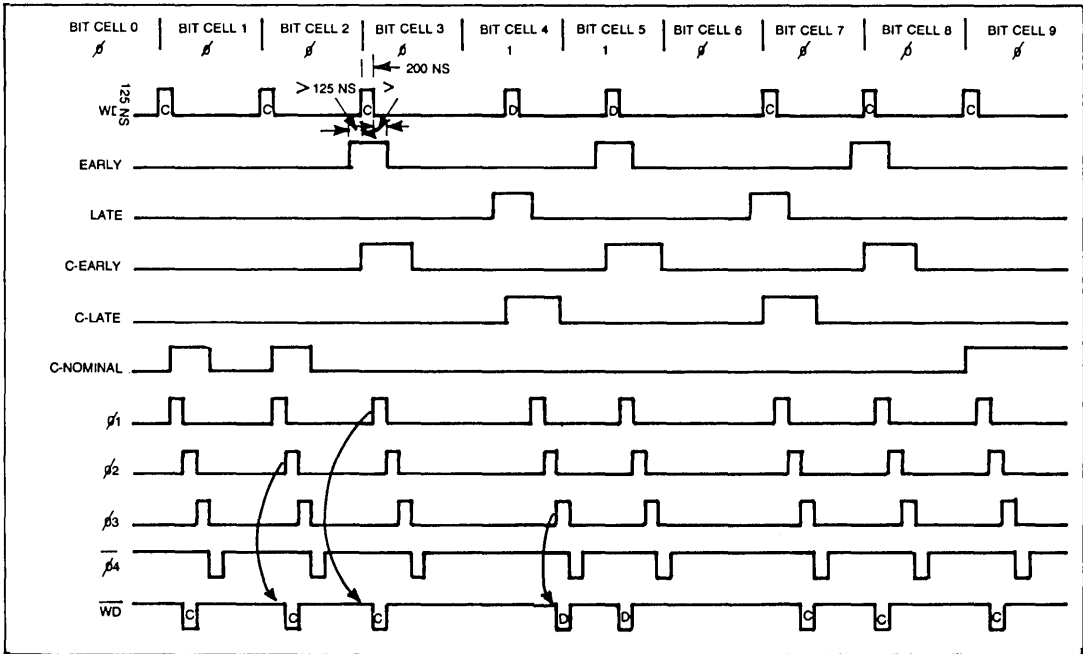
BIT CELL 0 ø | BIT CELL 1 ø | BIT CELL 2 ø | BIT CELL 3 ø | BIT CELL 4 1 | BIT CELL 5 1 | BIT CELL 6 ø | BIT CELL 7 ø | BIT CELL 8 ø | BIT CELL 9 ø

200 NS

> 125 NS >

125 NS

WD C C C D D C C C

EARLY

LATE

C-EARLY

C-LATE

C-NOMINAL

ø1

ø2

ø3

$\overline{ø4}$

$\overline{WD}$ C C C D D C C C